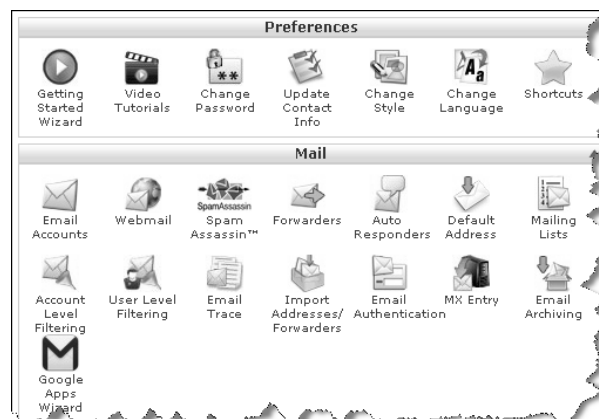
Preferences

Getting Started Wizard
Video Tutorials
Change Password
Update Contact Info
Change Style
Change Language
Shortcuts

Mail

Email Accounts
Webmail
SpamAssassin
Spam Assassin™
Forwarders
Auto Responders
Default Address
Mailing Lists
Account Level Filtering
User Level Filtering
Email Trace
Import Addresses/ Forwarders
Email Authentication
MX Entry
Email Archiving
Google Apps Wizard